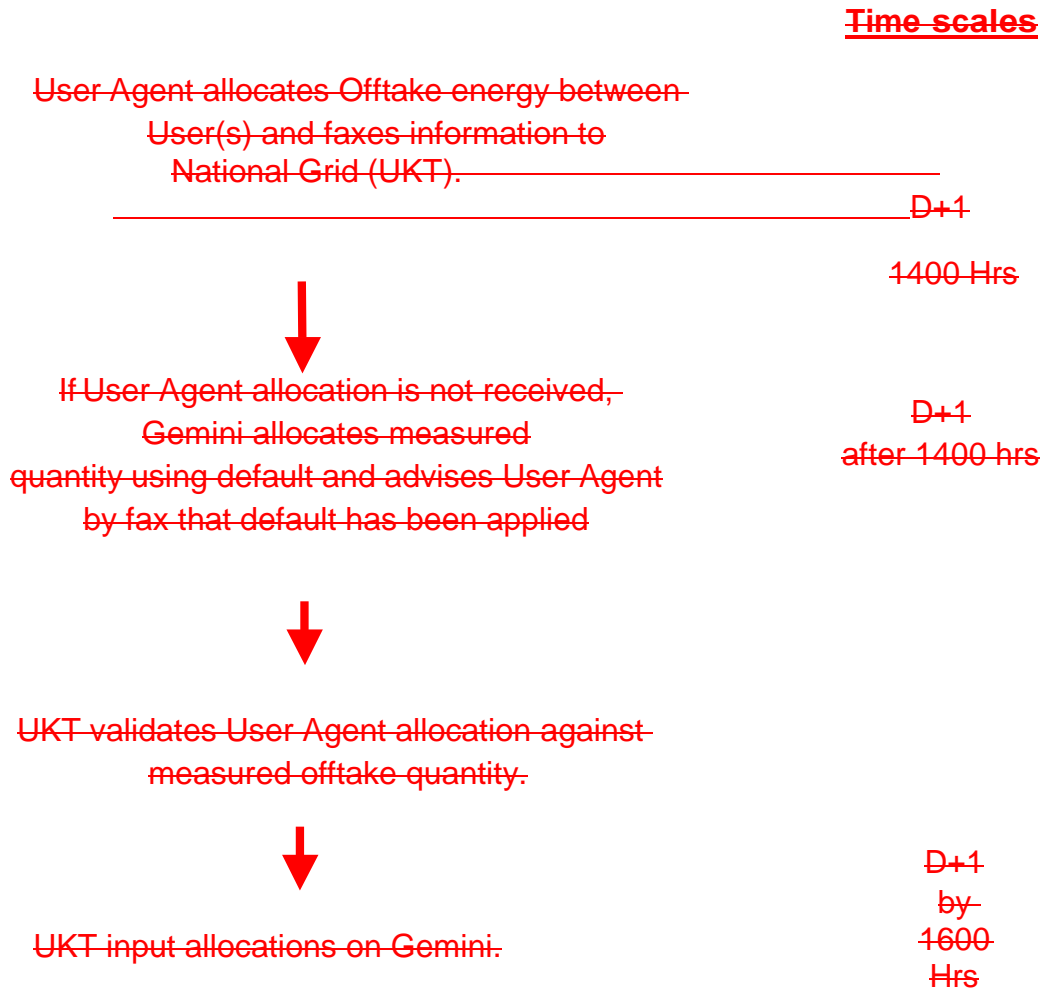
Time scales

User Agent allocates Offtake energy between User(s) and faxes information to National Grid (UKT).

D+1

1400 Hrs

If User Agent allocation is not received, Gemini allocates measured quantity using default and advises User Agent by fax that default has been applied

D+1
after 1400 hrs

UKT validates User Agent allocation against measured offtake quantity.

D+1
by
1600
Hrs

UKT input allocations on Gemini.